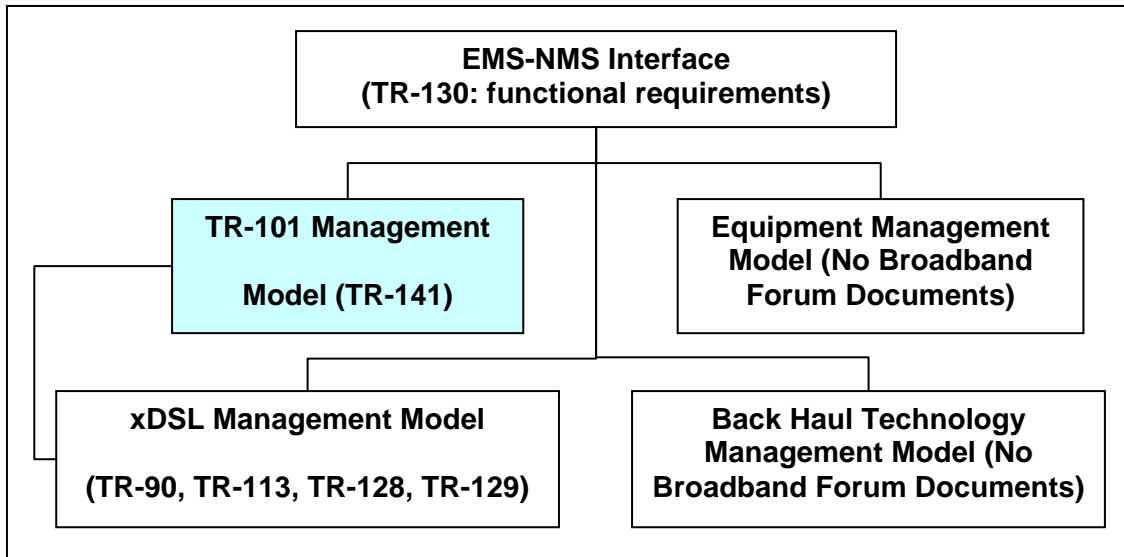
EMS-NMS Interface
(TR-130: functional requirements)

TR-101 Management

Model (TR-141)

Equipment Management Model (No Broadband Forum Documents)

xDSL Management Model

(TR-90, TR-113, TR-128, TR-129)

Back Haul Technology Management Model (No Broadband Forum Documents)